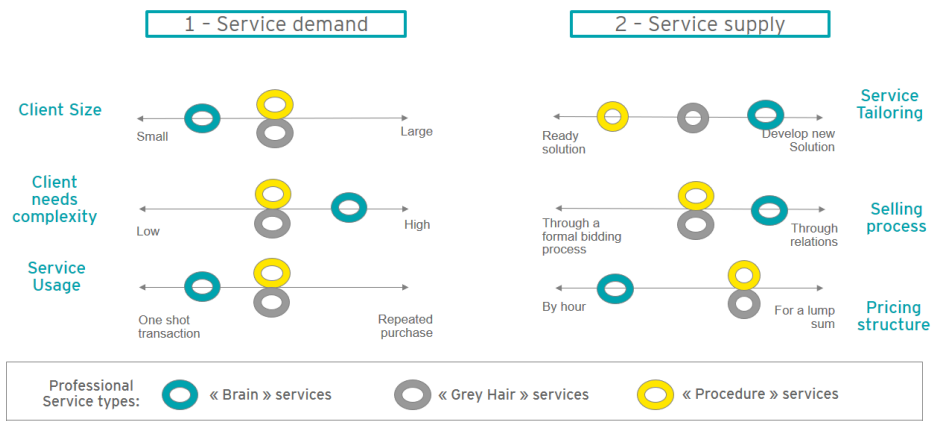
1 – Service demand

2 – Service supply

Client Size

Small

Large

Client needs complexity

Low

High

Service Usage

One shot transaction

Repeated purchase

Service Tailoring

Ready solution

Develop new Solution

Selling process

Through a formal bidding process

Through relations

Pricing structure

By hour

For a lump sum

Professional Service types:

« Brain » services

« Grey Hair » services

« Procedure » services